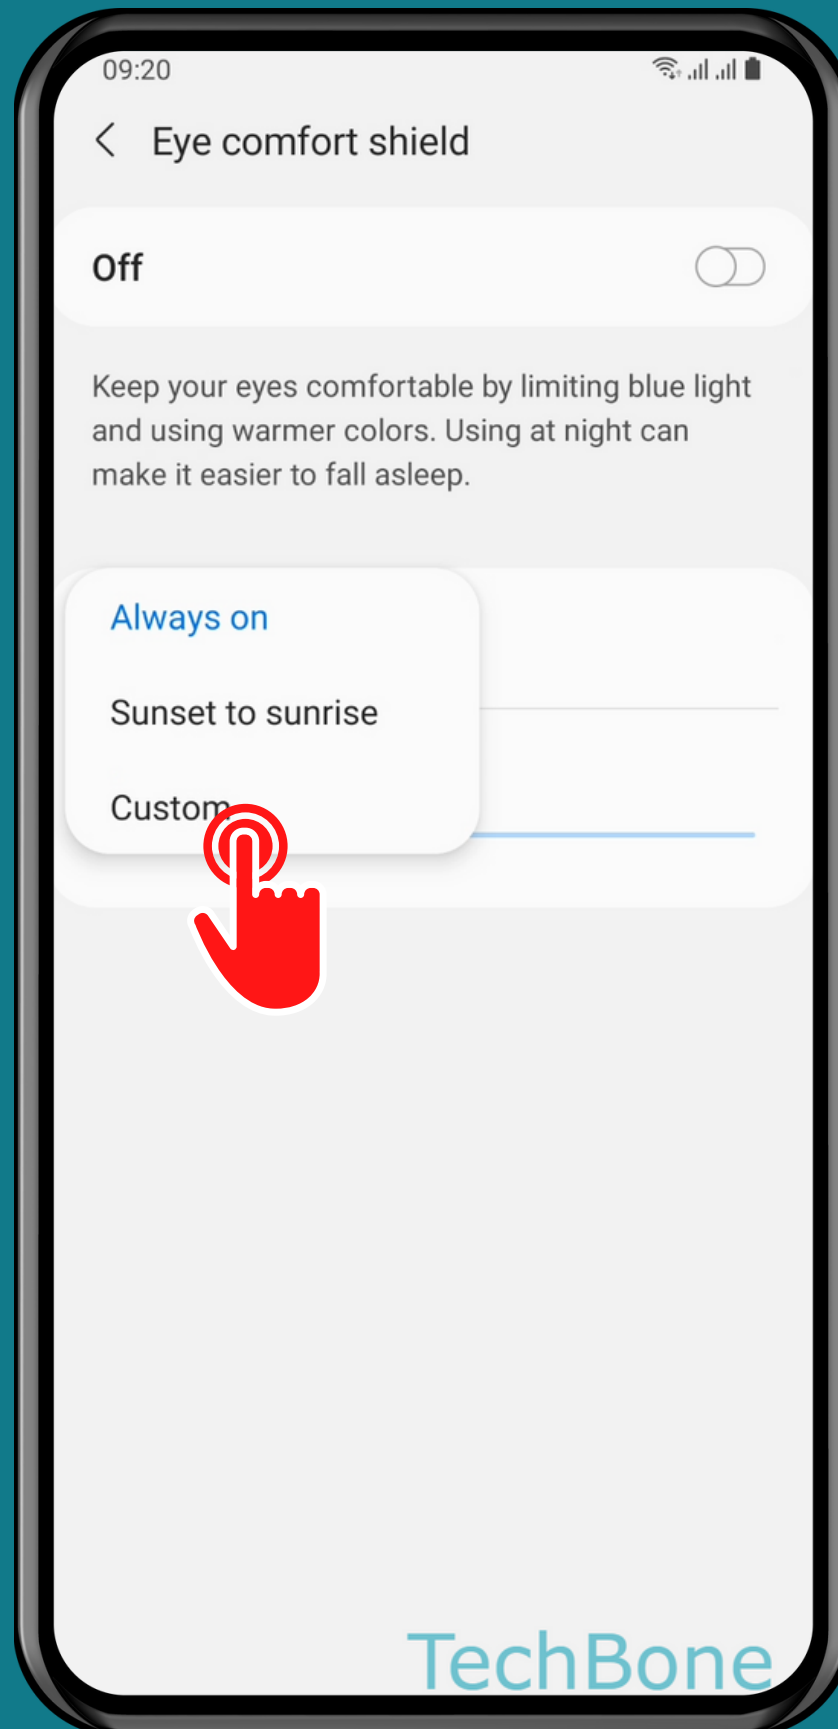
09:20

Eye comfort shield

Off

Keep your eyes comfortable by limiting blue light and using warmer colors. Using at night can make it easier to fall asleep.

Always on

Sunset to sunrise

Custom

TechBone